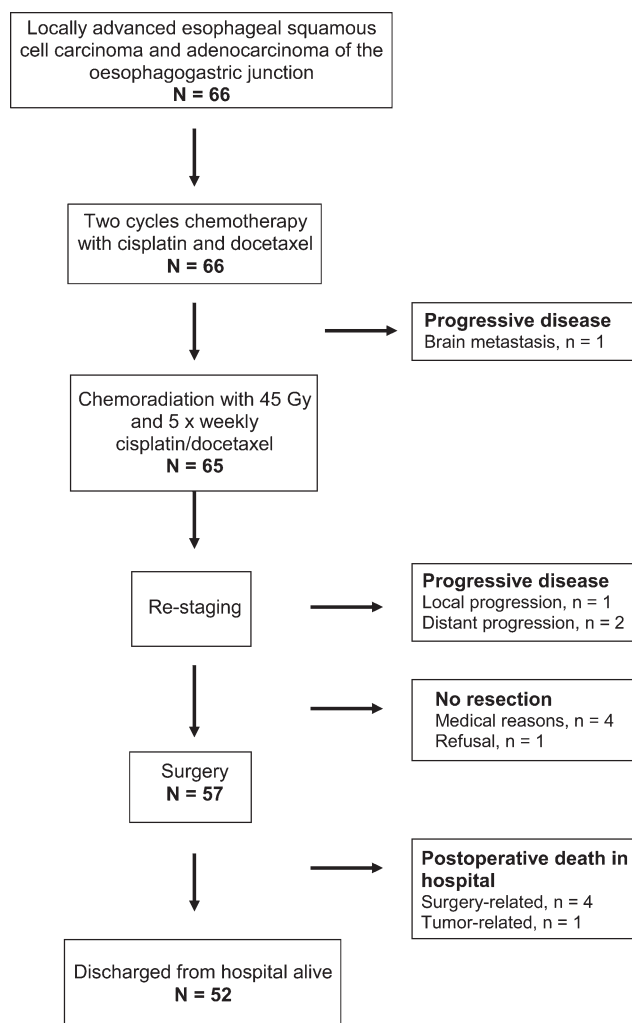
Locally advanced esophageal squamous cell carcinoma and adenocarcinoma of the oesophagogastric junction
N = 66

Two cycles chemotherapy with cisplatin and docetaxel
N = 66

Progressive disease
Brain metastasis, n = 1

Chemoradiation with 45 Gy and 5 x weekly cisplatin/docetaxel
N = 65

Re-staging

Progressive disease
Local progression, n = 1
Distant progression, n = 2

No resection
Medical reasons, n = 4
Refusal, n = 1

Surgery
N = 57

Postoperative death in hospital
Surgery-related, n = 4
Tumor-related, n = 1

Discharged from hospital alive
N = 52